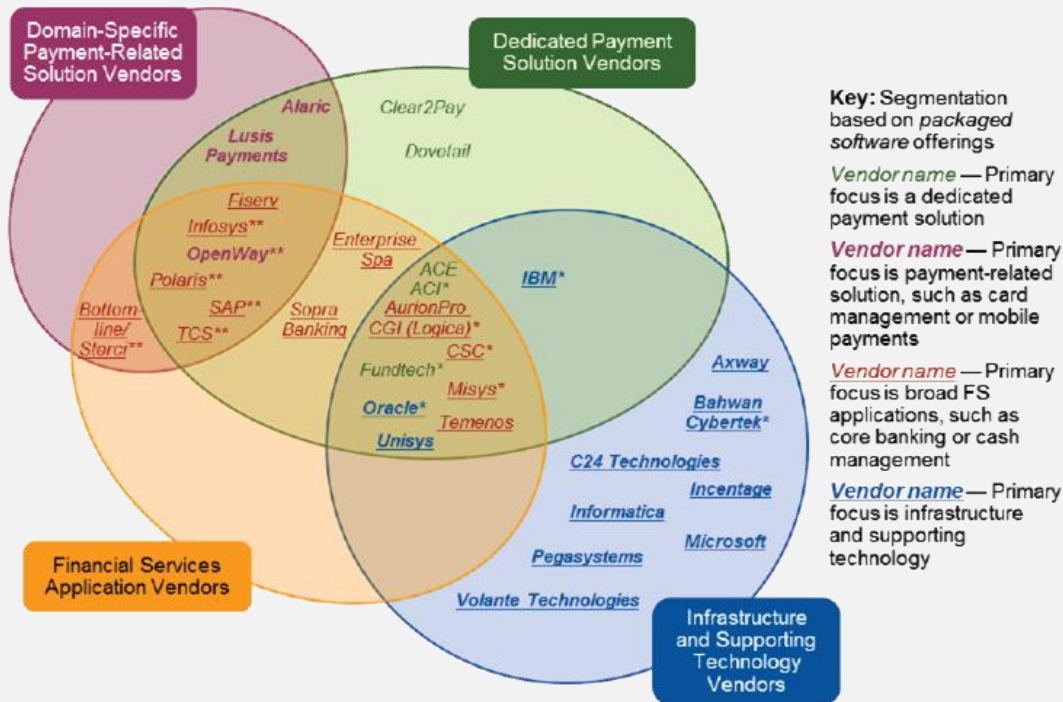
Domain-Specific Payment-Related Solution Vendors

Dedicated Payment Solution Vendors

Alaric

Clear2Pay

Lusis Payments

Dovetail

Fiserv

Infosys**

OpenWay**

Enterprise Spa

Polaris**

ACE

ACI*

IBM*

Bottom-line/ Stercr**

SAP**

TCS**

Sopra Banking

AurionPro

CGI (Logica)*

CSC*

Fundtech*

Misys*

Oracle*

Temenos

Unisys

Axway

Bahwan Cybertek*

C24 Technologies

Incentage

Informatica

Microsoft

Pegasystems

Volante Technologies

Financial Services Application Vendors

Infrastructure and Supporting Technology Vendors

Key: Segmentation based on packaged software offerings

Vendor name — Primary focus is a dedicated payment solution

Vendor name — Primary focus is payment-related solution, such as card management or mobile payments

Vendor name — Primary focus is broad FS applications, such as core banking or cash management

Vendor name — Primary focus is infrastructure and supporting technology